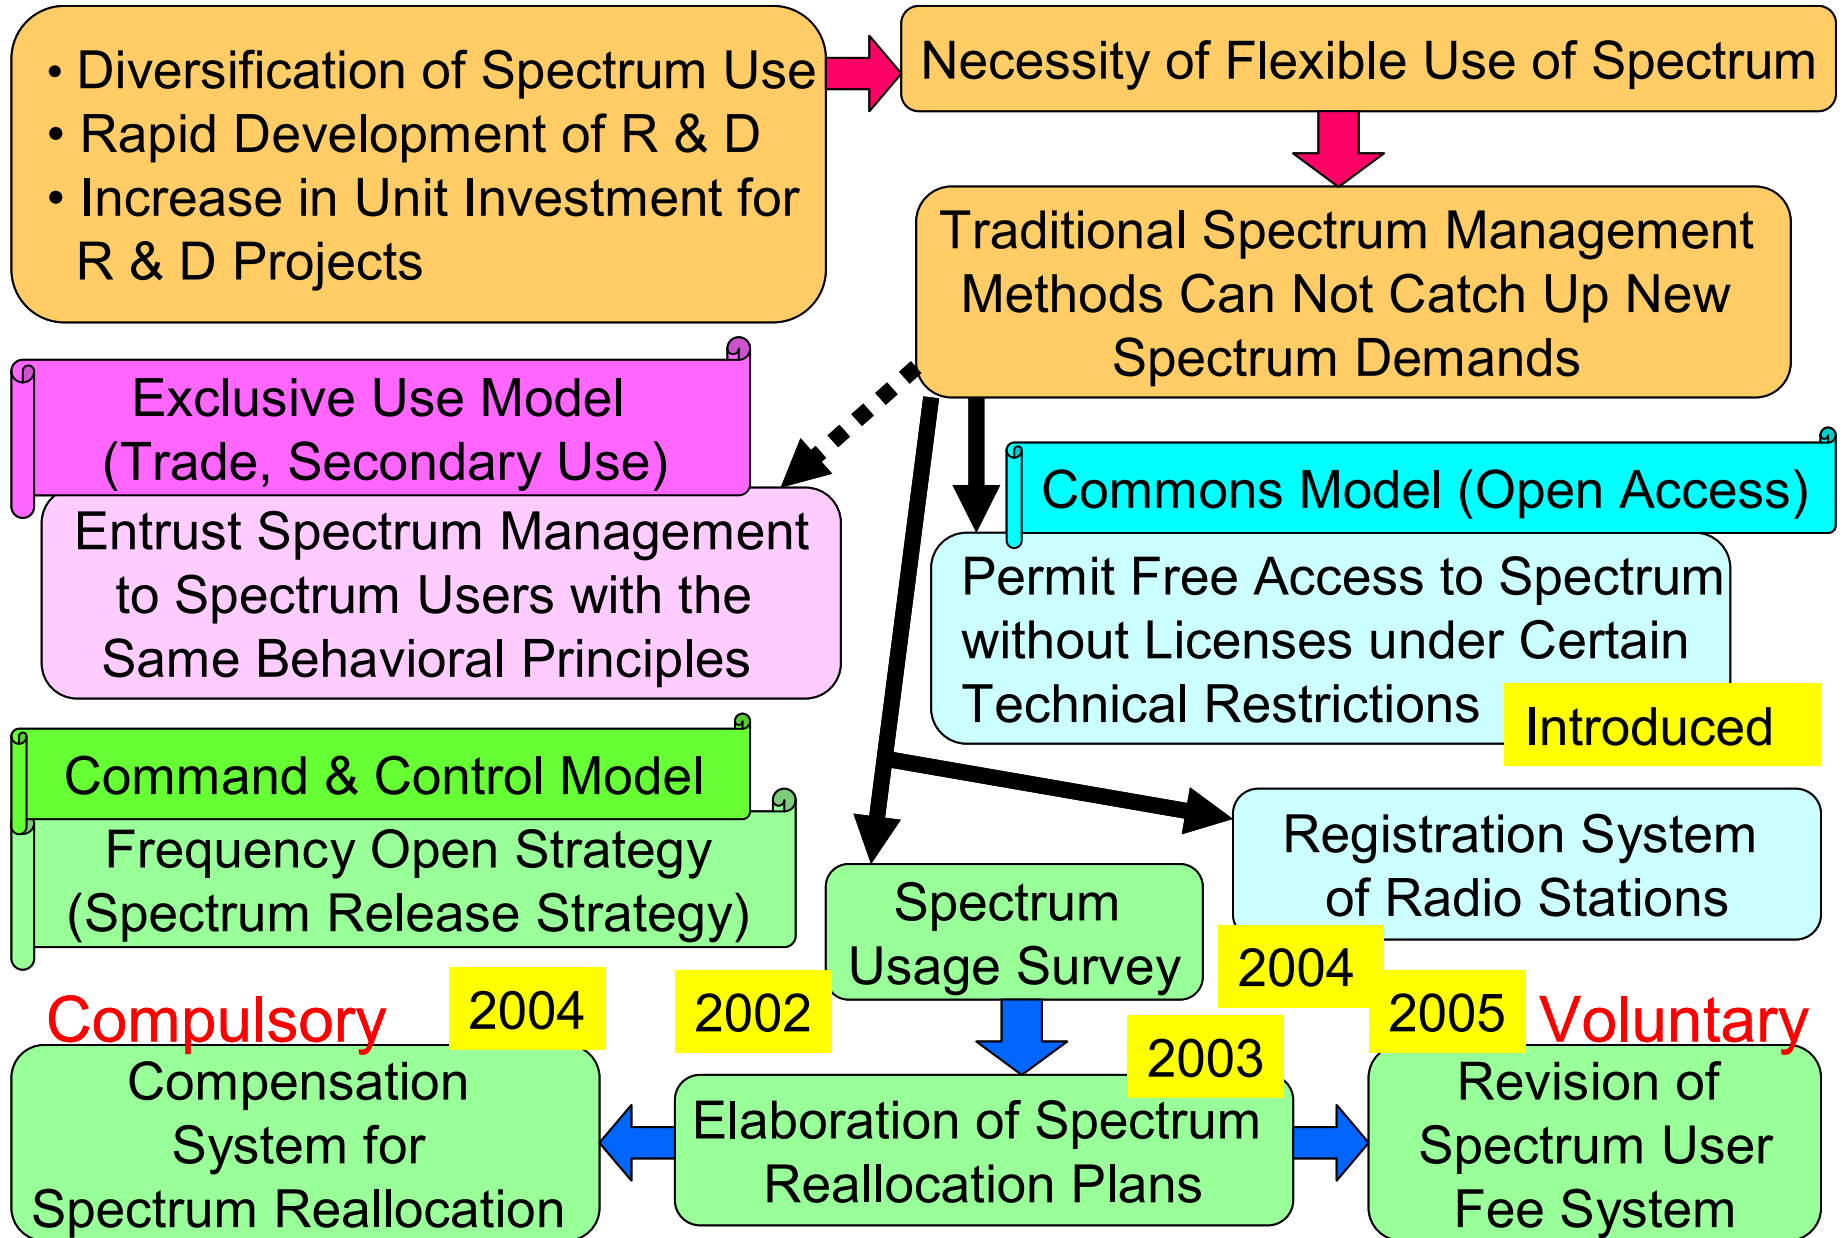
• Diversification of Spectrum Use
• Rapid Development of R & D
• Increase in Unit Investment for R & D Projects

Necessity of Flexible Use of Spectrum

Traditional Spectrum Management Methods Can Not Catch Up New Spectrum Demands

Exclusive Use Model (Trade, Secondary Use)

Entrust Spectrum Management to Spectrum Users with the Same Behavioral Principles

Commons Model (Open Access)

Permit Free Access to Spectrum without Licenses under Certain Technical Restrictions

Introduced

Command & Control Model

Frequency Open Strategy (Spectrum Release Strategy)

Registration System of Radio Stations

Spectrum Usage Survey

2004

Compulsory

2004

2002

2005

Voluntary

2003

Compensation System for Spectrum Reallocation

Elaboration of Spectrum Reallocation Plans

Revision of Spectrum User Fee System